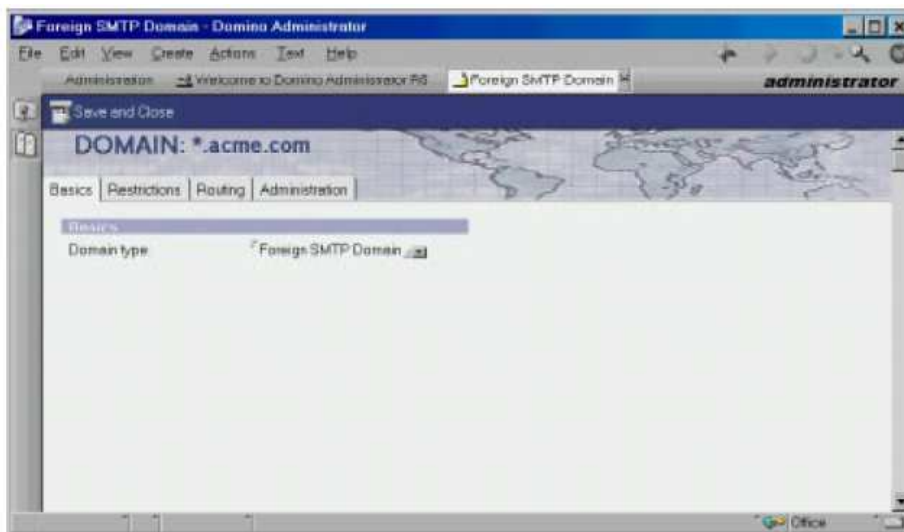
Foreign SMTP Domain - Domino Administrator

File Edit View Create Actions Text Help

Administration Welcome to Domino Administrator R6 Foreign SMTP Domain

administrator

Save and Close

DOMAIN: *.acme.com

Basics | Restrictions | Routing | Administration

Basics

Domain type Foreign SMTP Domain

Office